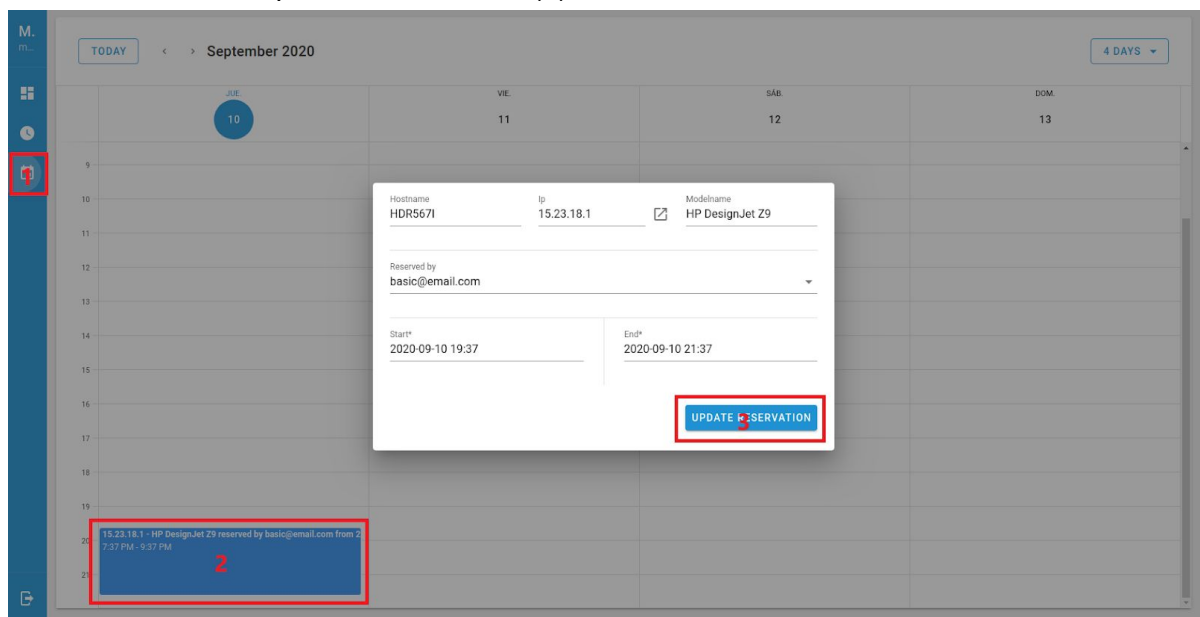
M.
m...

1

TODAY
September 2020
4 DAYS

JUE.
10
VIE.
11
SÁB.
12
DOM.
13

9
10
11
12
13
14
15
16
17
18
19
20
21

Hostname
HDR567I
Ip
15.23.18.1
Modelname
HP DesignJet Z9

Reserved by
basic@email.com

Start*
2020-09-10 19:37
End*
2020-09-10 21:37

UPDATE RESERVATION
3

15.23.18.1 - HP DesignJet Z9 reserved by basic@email.com from 2
7:37 PM - 9:37 PM
2